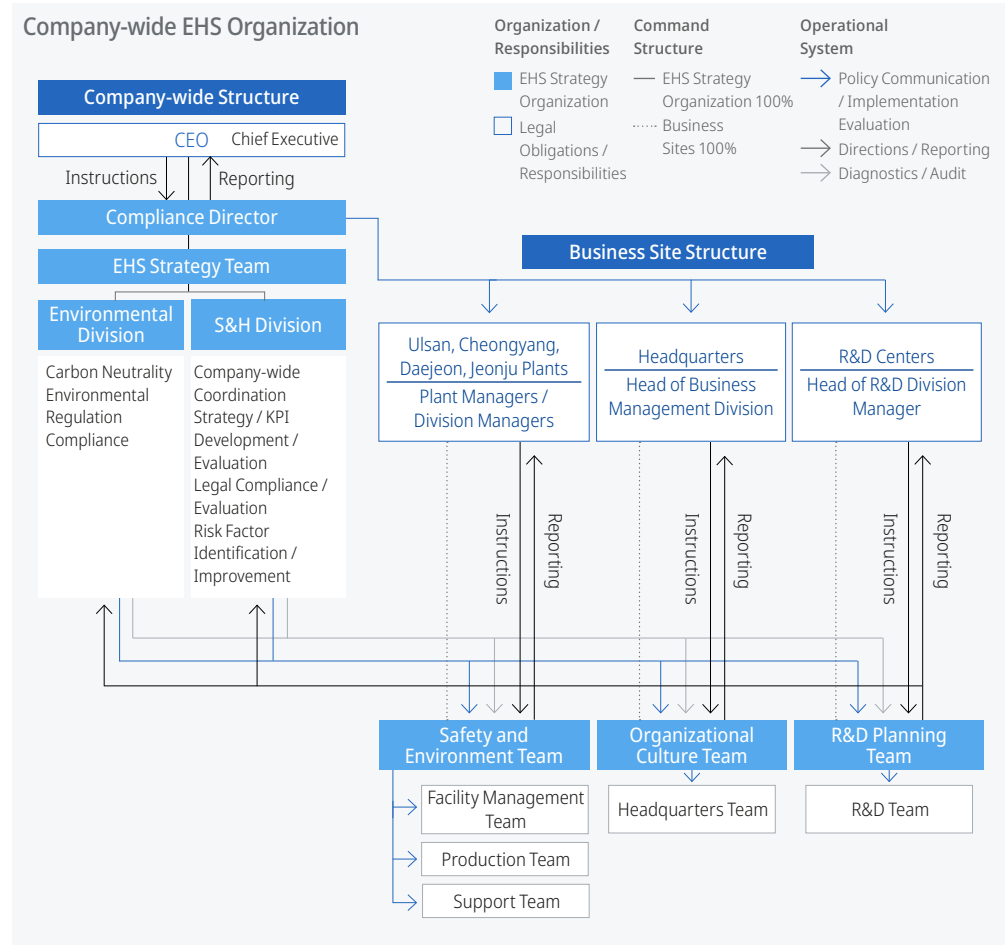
Company-wide EHS Organization

Organization / Responsibilities
EHS Strategy Organization
Legal Obligations / Responsibilities

Command Structure
EHS Strategy Organization 100%
Business Sites 100%

Operational System
Policy Communication / Implementation Evaluation
Directions / Reporting
Diagnostics / Audit

Company-wide Structure
CEO Chief Executive
Instructions
Reporting
Compliance Director
EHS Strategy Team
Environmental Division
S&H Division
Carbon Neutrality Environmental Regulation Compliance
Company-wide Coordination Strategy / KPI Development / Evaluation Legal Compliance / Evaluation Risk Factor Identification / Improvement

Business Site Structure
Ulsan, Cheongyang, Daejeon, Jeonju Plants
Plant Managers / Division Managers
Headquarters
Head of Business Management Division
R&D Centers
Head of R&D Division Manager

Instructions
Reporting
Instructions
Reporting
Instructions
Reporting

Safety and Environment Team
Organizational Culture Team
R&D Planning Team
Facility Management Team
Production Team
Support Team
Headquarters Team
R&D Team